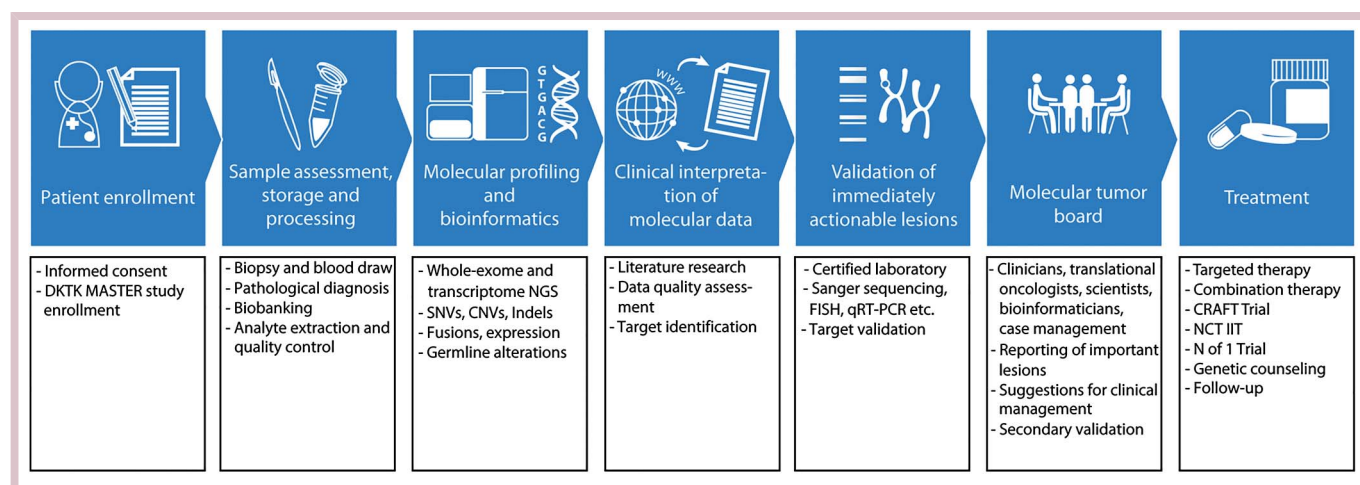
Patient enrollment

- Informed consent
- DKTK MASTER study enrollment

Sample assessment, storage and processing

- Biopsy and blood draw
- Pathological diagnosis
- Biobanking
- Analyte extraction and quality control

GTGACG

Molecular profiling and bioinformatics

- Whole-exome and transcriptome NGS
- SNVs, CNVs, Indels
- Fusions, expression
- Germline alterations

WWW

Clinical interpretation of molecular data

- Literature research
- Data quality assessment
- Target identification

Validation of immediately actionable lesions

- Certified laboratory
- Sanger sequencing, FISH, qRT-PCR etc.
- Target validation

Molecular tumor board

- Clinicians, translational oncologists, scientists, bioinformaticians, case management
- Reporting of important lesions
- Suggestions for clinical management
- Secondary validation

Treatment

- Targeted therapy
- Combination therapy
- CRAFT Trial
- NCT IIT
- N of 1 Trial
- Genetic counseling
- Follow-up